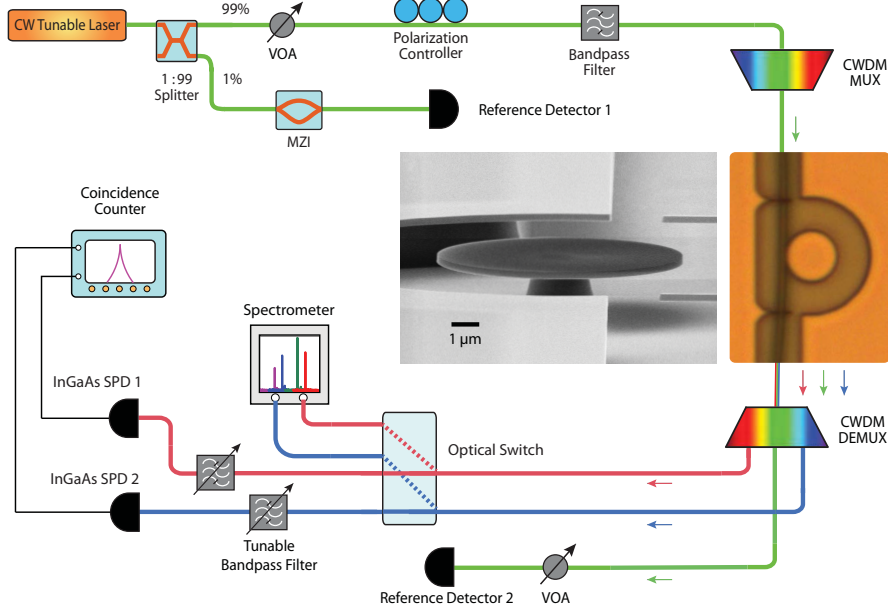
CW Tunable Laser

99%

VOA

Polarization Controller

Bandpass Filter

CWDM MUX

1 : 99 Splitter

1%

MZI

Reference Detector 1

Coincidence Counter

1 µm

Spectrometer

InGaAs SPD 1

Optical Switch

CWDM DEMUX

InGaAs SPD 2

Tunable Bandpass Filter

Reference Detector 2

VOA